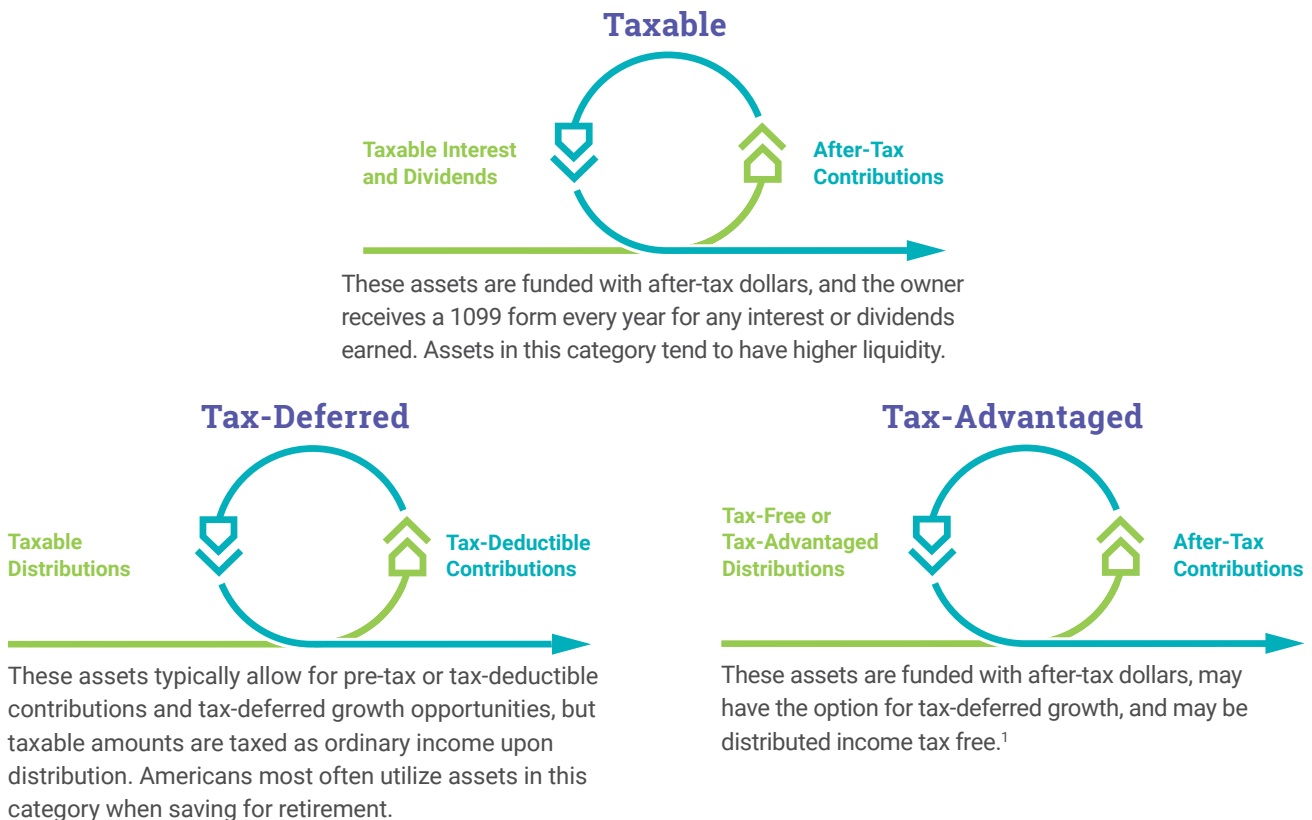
Taxable

Taxable Interest and Dividends

After-Tax Contributions

These assets are funded with after-tax dollars, and the owner receives a 1099 form every year for any interest or dividends earned. Assets in this category tend to have higher liquidity.

Tax-Deferred

Taxable Distributions

Tax-Deductible Contributions

These assets typically allow for pre-tax or tax-deductible contributions and tax-deferred growth opportunities, but taxable amounts are taxed as ordinary income upon distribution. Americans most often utilize assets in this category when saving for retirement.

Tax-Advantaged

Tax-Free or Tax-Advantaged Distributions

After-Tax Contributions

These assets are funded with after-tax dollars, may have the option for tax-deferred growth, and may be distributed income tax free.$^1$